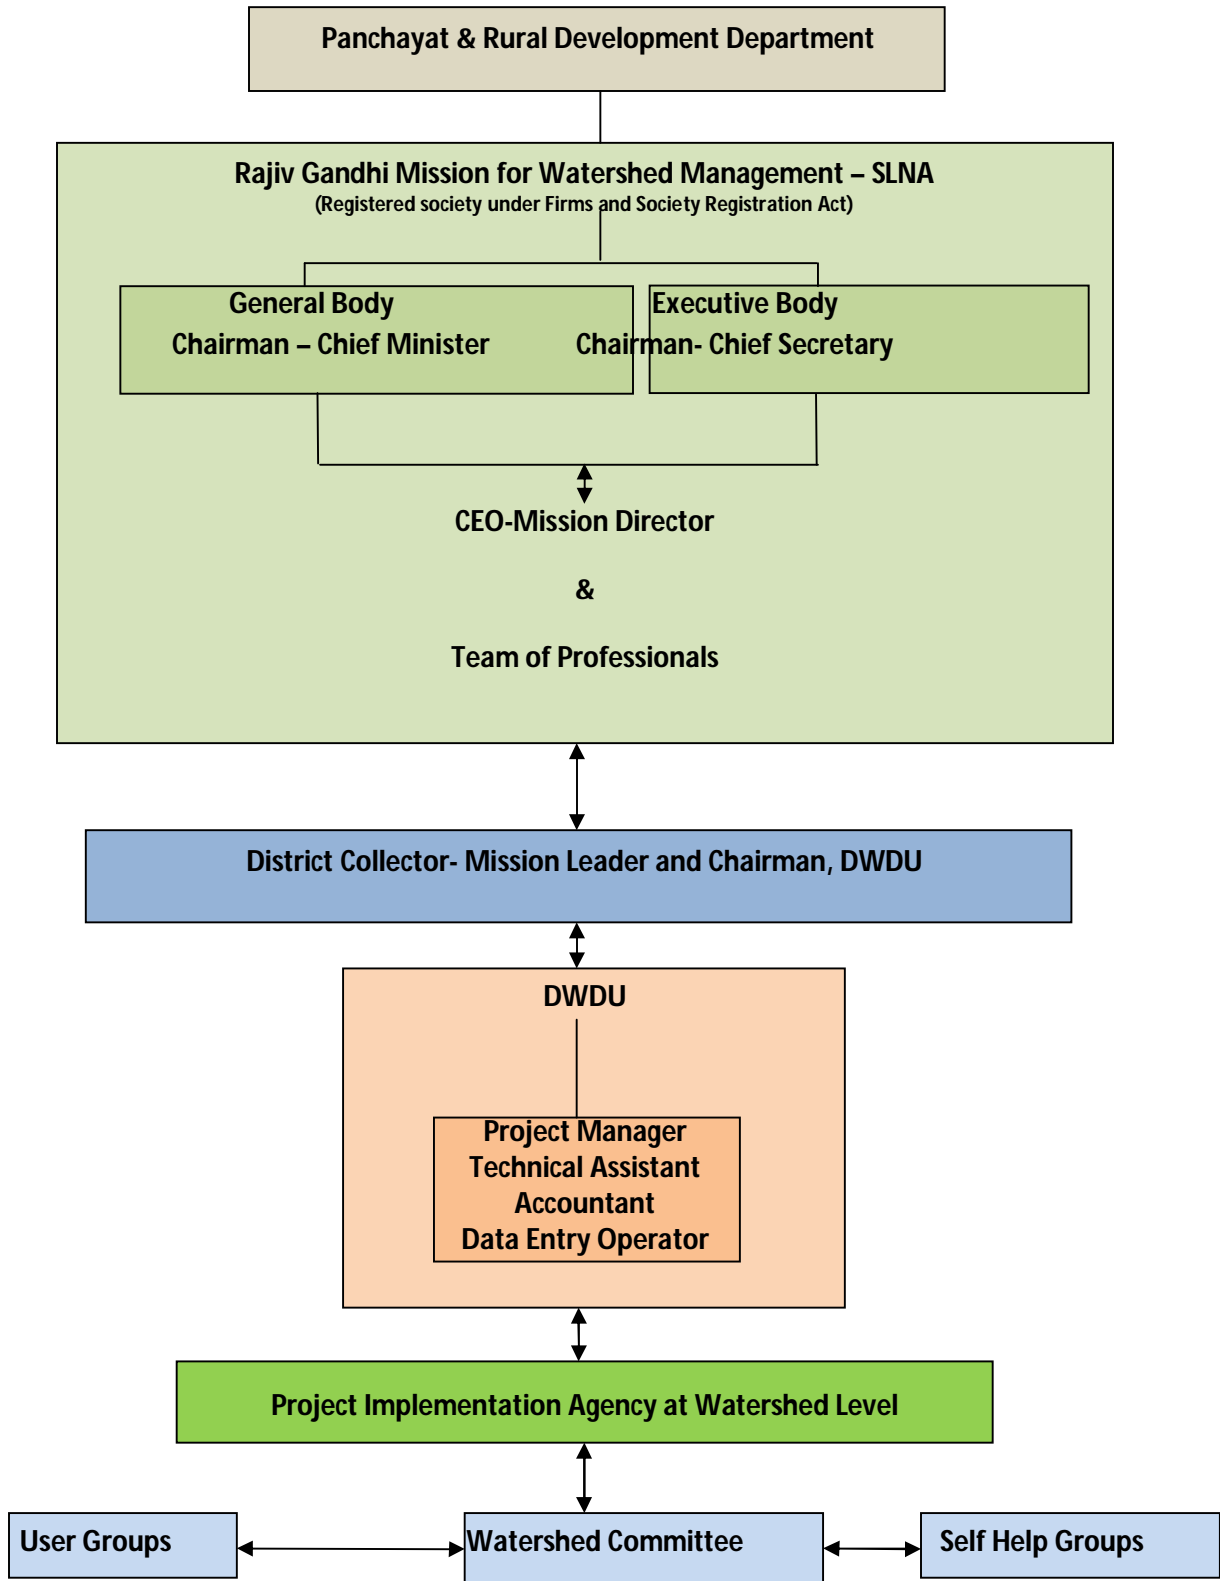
Panchayat & Rural Development Department

Rajiv Gandhi Mission for Watershed Management – SLNA
(Registered society under Firms and Society Registration Act)

General Body
Chairman – Chief Minister

Executive Body
Chairman- Chief Secretary

CEO-Mission Director

&

Team of Professionals

District Collector- Mission Leader and Chairman, DWDU

DWDU

Project Manager
Technical Assistant
Accountant
Data Entry Operator

Project Implementation Agency at Watershed Level

User Groups

Watershed Committee

Self Help Groups